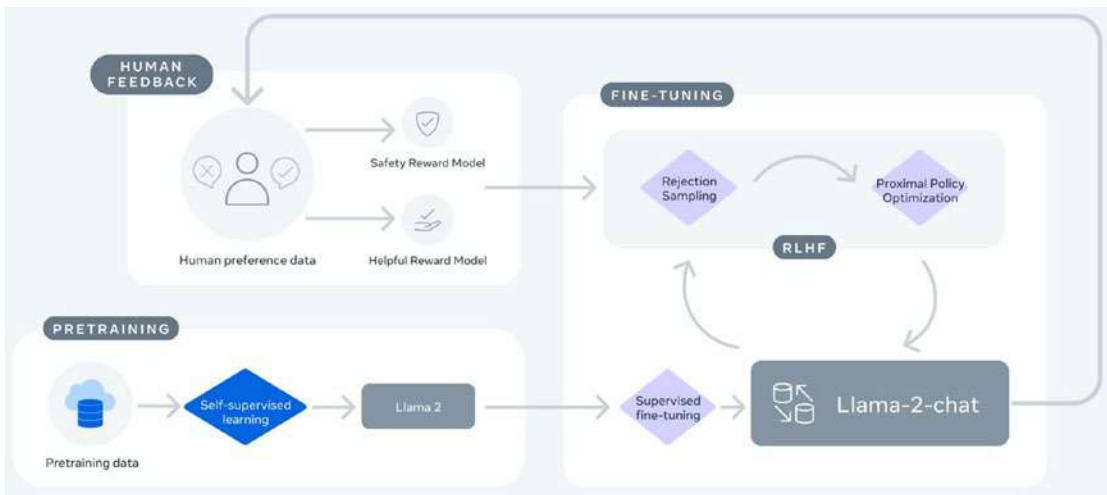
HUMAN FEEDBACK

Human preference data

Safety Reward Model

Helpful Reward Model

FINE-TUNING

Rejection Sampling

Proximal Policy Optimization

RLHF

PRETRAINING

Pretraining data

Self-supervised learning

Llama 2

Supervised fine-tuning

Llama-2-chat